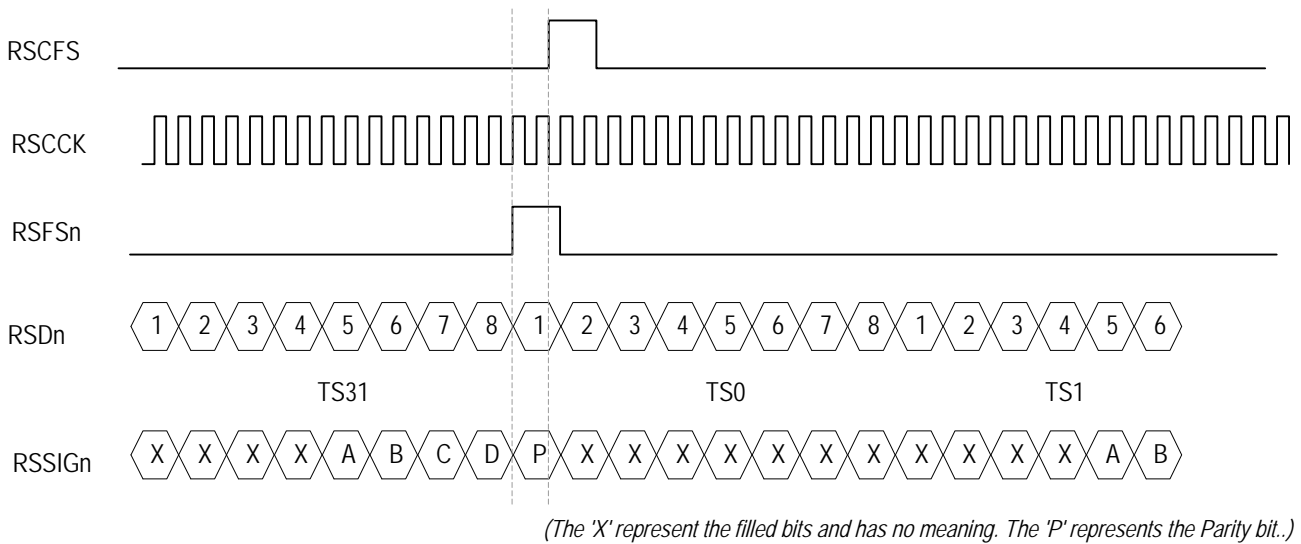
RSCFS

RSCCK

RSFSn

RSDn 1 2 3 4 5 6 7 8 1 2 3 4 5 6 7 8 1 2 3 4 5 6

TS31 TS0 TS1

RSSIGn X X X X A B C D P X X X X X X X X X X X X A B

(The 'X' represent the filled bits and has no meaning. The 'P' represents the Parity bit..)